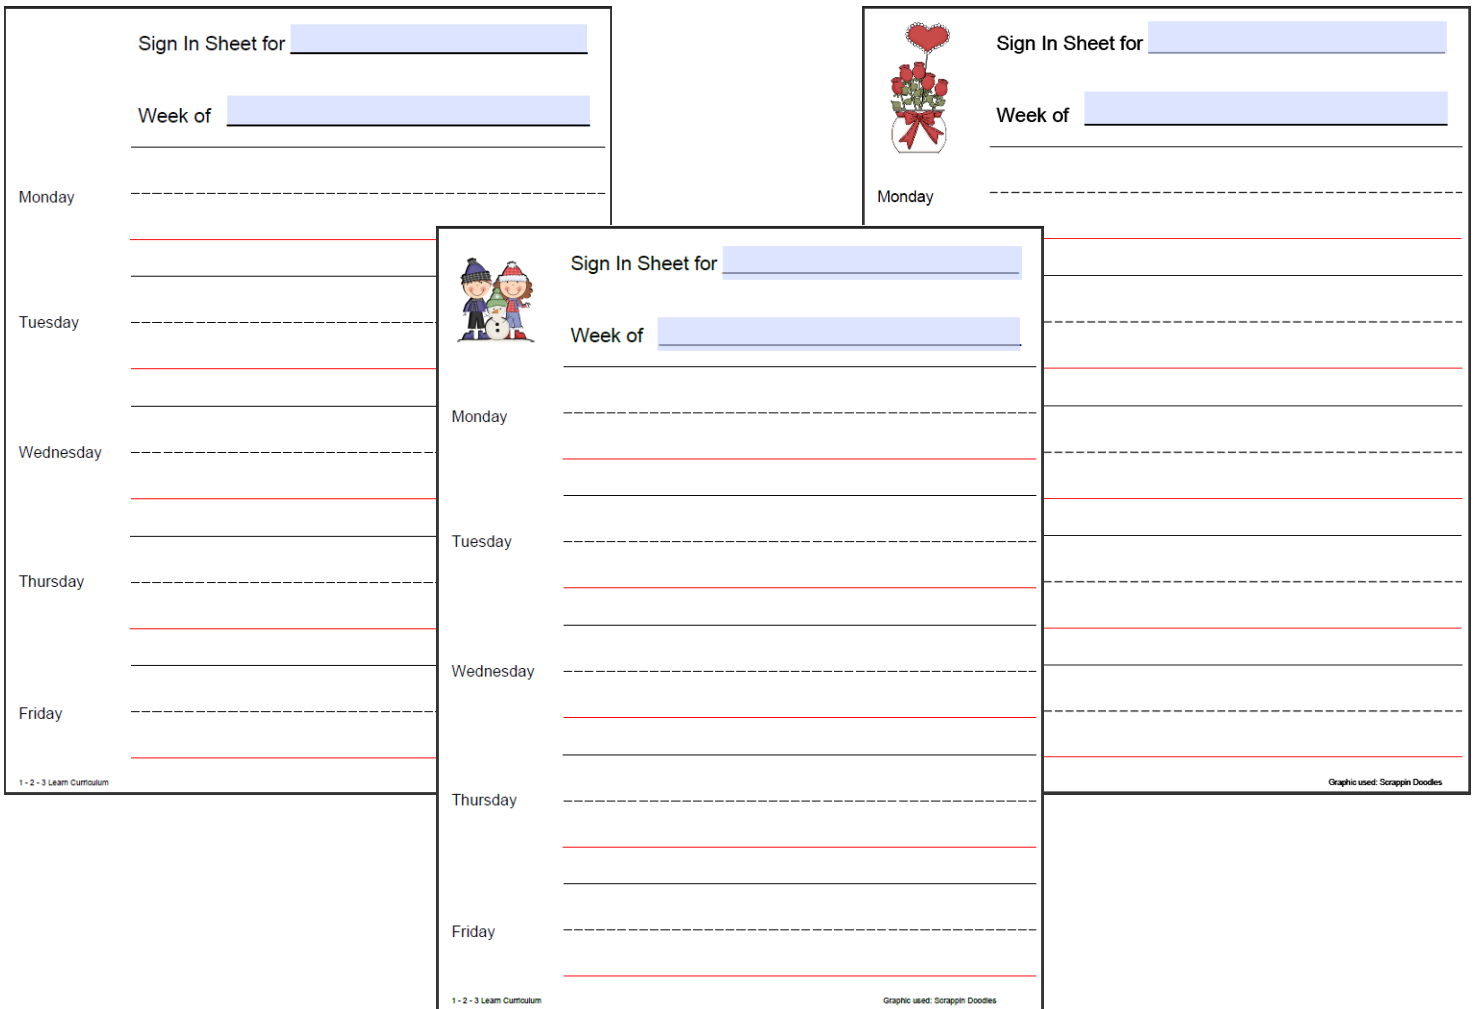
Sign In Sheet for

Week of

Monday

Tuesday

Wednesday

Thursday

Friday

1 - 2 - 3 Learn Curriculum

Sign In Sheet for

Week of

Monday

Graphic used: Scrappin Doodles

Sign In Sheet for

Week of

Monday

Tuesday

Wednesday

Thursday

Friday

1 - 2 - 3 Learn Curriculum

Graphic used: Scrappin Doodles